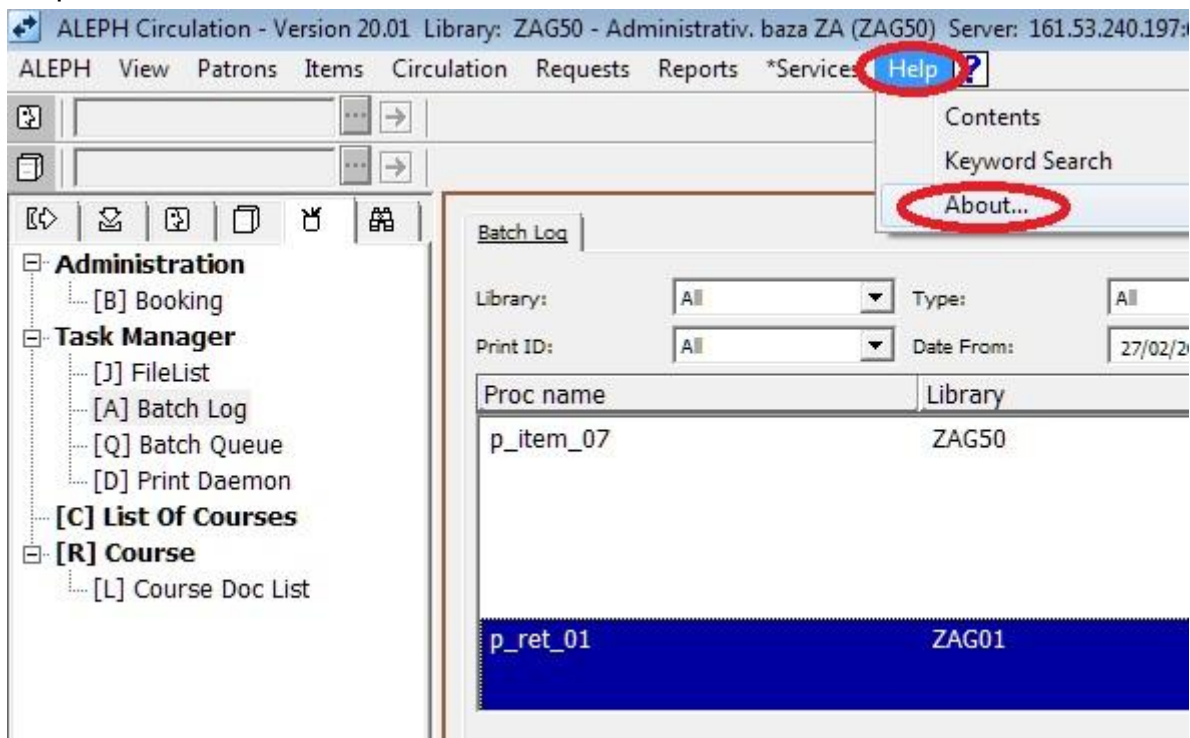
ALEPH Circulation - Version 20.01 Library: ZAG50 - Administrativ. baza ZA (ZAG50) Server: 161.53.240.197:

ALEPH View Patrons Items Circulation Requests Reports *Services Help ?

Contents
Keyword Search
About...

Administration
[B] Booking
Task Manager
[J] FileList
[A] Batch Log
[Q] Batch Queue
[D] Print Daemon
[C] List Of Courses
[R] Course
[L] Course Doc List

Batch Log

Library: All Type: All
Print ID: All Date From: 27/02/2

| Proc name | Library |
|---|---|
| p_item_07 | ZAG50 |
| p_ret_01 | ZAG01 |